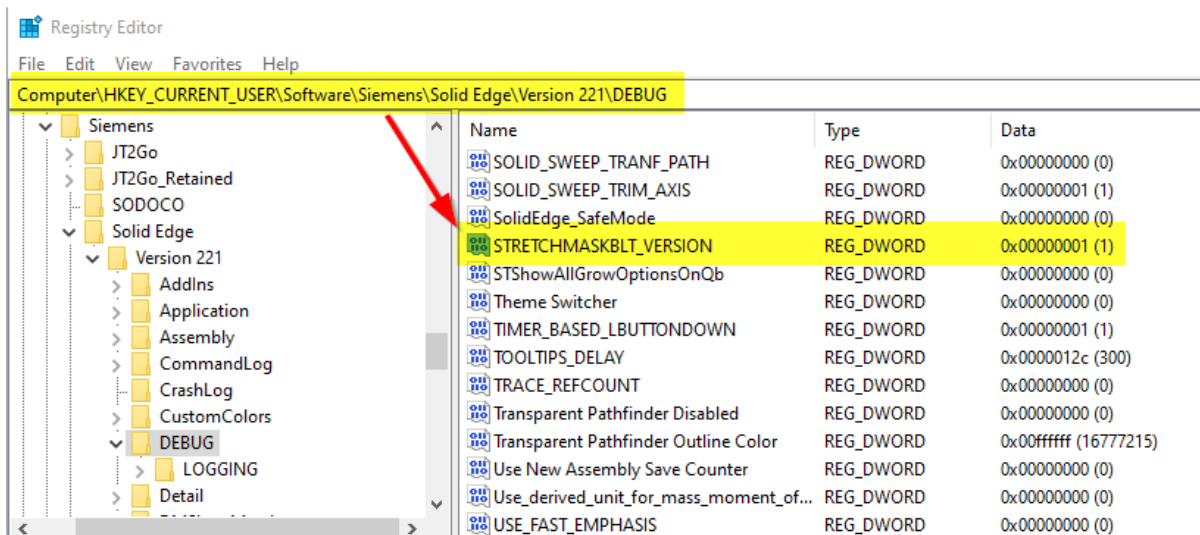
Registry Editor

File Edit View Favorites Help

Computer\HKEY_CURRENT_USER\Software\Siemens\Solid Edge\Version 221\DEBUG

Siemens
JT2Go
JT2Go_Retained
SODOCO
Solid Edge
Version 221
AddIns
Application
Assembly
CommandLog
CrashLog
CustomColors
DEBUG
LOGGING
Detail

| Name | Type | Data |
|---|---|---|
| SOLID_SWEEP_TRANF_PATH | REG_DWORD | 0x00000000 (0) |
| SOLID_SWEEP_TRIM_AXIS | REG_DWORD | 0x00000001 (1) |
| SolidEdge_SafeMode | REG_DWORD | 0x00000000 (0) |
| STRETCHMASKBLT_VERSION | REG_DWORD | 0x00000001 (1) |
| STShowAllGrowOptionsOnQb | REG_DWORD | 0x00000000 (0) |
| Theme Switcher | REG_DWORD | 0x00000000 (0) |
| TIMER_BASED_LBUTTONDOWN | REG_DWORD | 0x00000001 (1) |
| TOOLTIPS_DELAY | REG_DWORD | 0x0000012c (300) |
| TRACE_REFCOUNT | REG_DWORD | 0x00000000 (0) |
| Transparent Pathfinder Disabled | REG_DWORD | 0x00000000 (0) |
| Transparent Pathfinder Outline Color | REG_DWORD | 0x00ffffff (16777215) |
| Use New Assembly Save Counter | REG_DWORD | 0x00000000 (0) |
| Use_derived_unit_for_mass_moment_of... | REG_DWORD | 0x00000000 (0) |
| USE_FAST_EMPHASIS | REG_DWORD | 0x00000000 (0) |